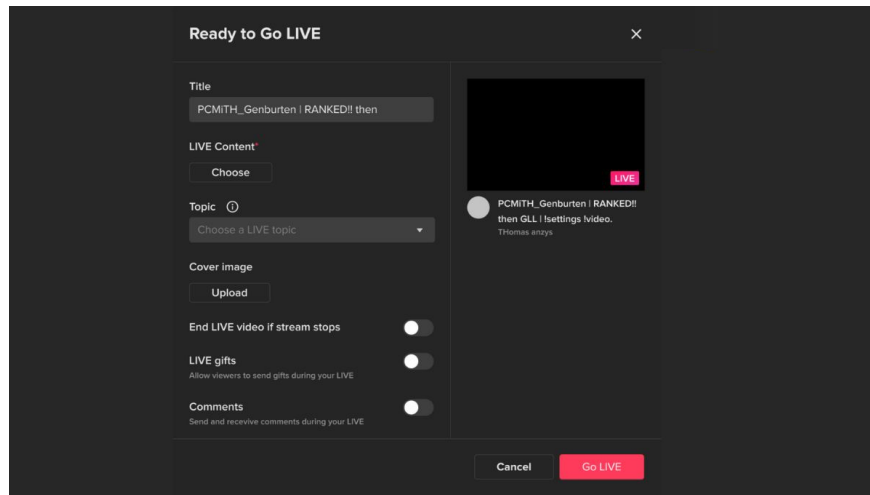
Ready to Go LIVE

×

Title

PCMiTH_Genburten | RANKED!! then

LIVE Content*

Choose

Topic ⓘ

Choose a LIVE topic

Cover image

Upload

End LIVE video if stream stops

LIVE gifts

Allow viewers to send gifts during your LIVE

Comments

Send and receive comments during your LIVE

LIVE

PCMiTH_Genburten | RANKED!! then GLL | !settings !video.

THomas anzys

Cancel

Go LIVE